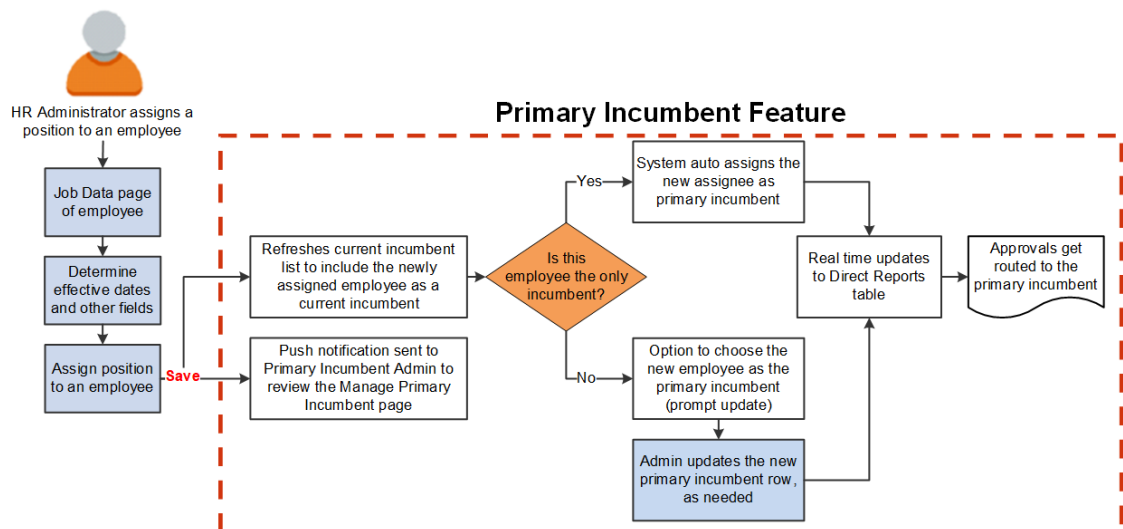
HR Administrator assigns a position to an employee

Primary Incumbent Feature

Job Data page of employee

Determine effective dates and other fields

Assign position to an employee

Save

Refreshes current incumbent list to include the newly assigned employee as a current incumbent

Push notification sent to Primary Incumbent Admin to review the Manage Primary Incumbent page

Is this employee the only incumbent?

Yes

No

System auto assigns the new assignee as primary incumbent

Option to choose the new employee as the primary incumbent (prompt update)

Admin updates the new primary incumbent row, as needed

Real time updates to Direct Reports table

Approvals get routed to the primary incumbent